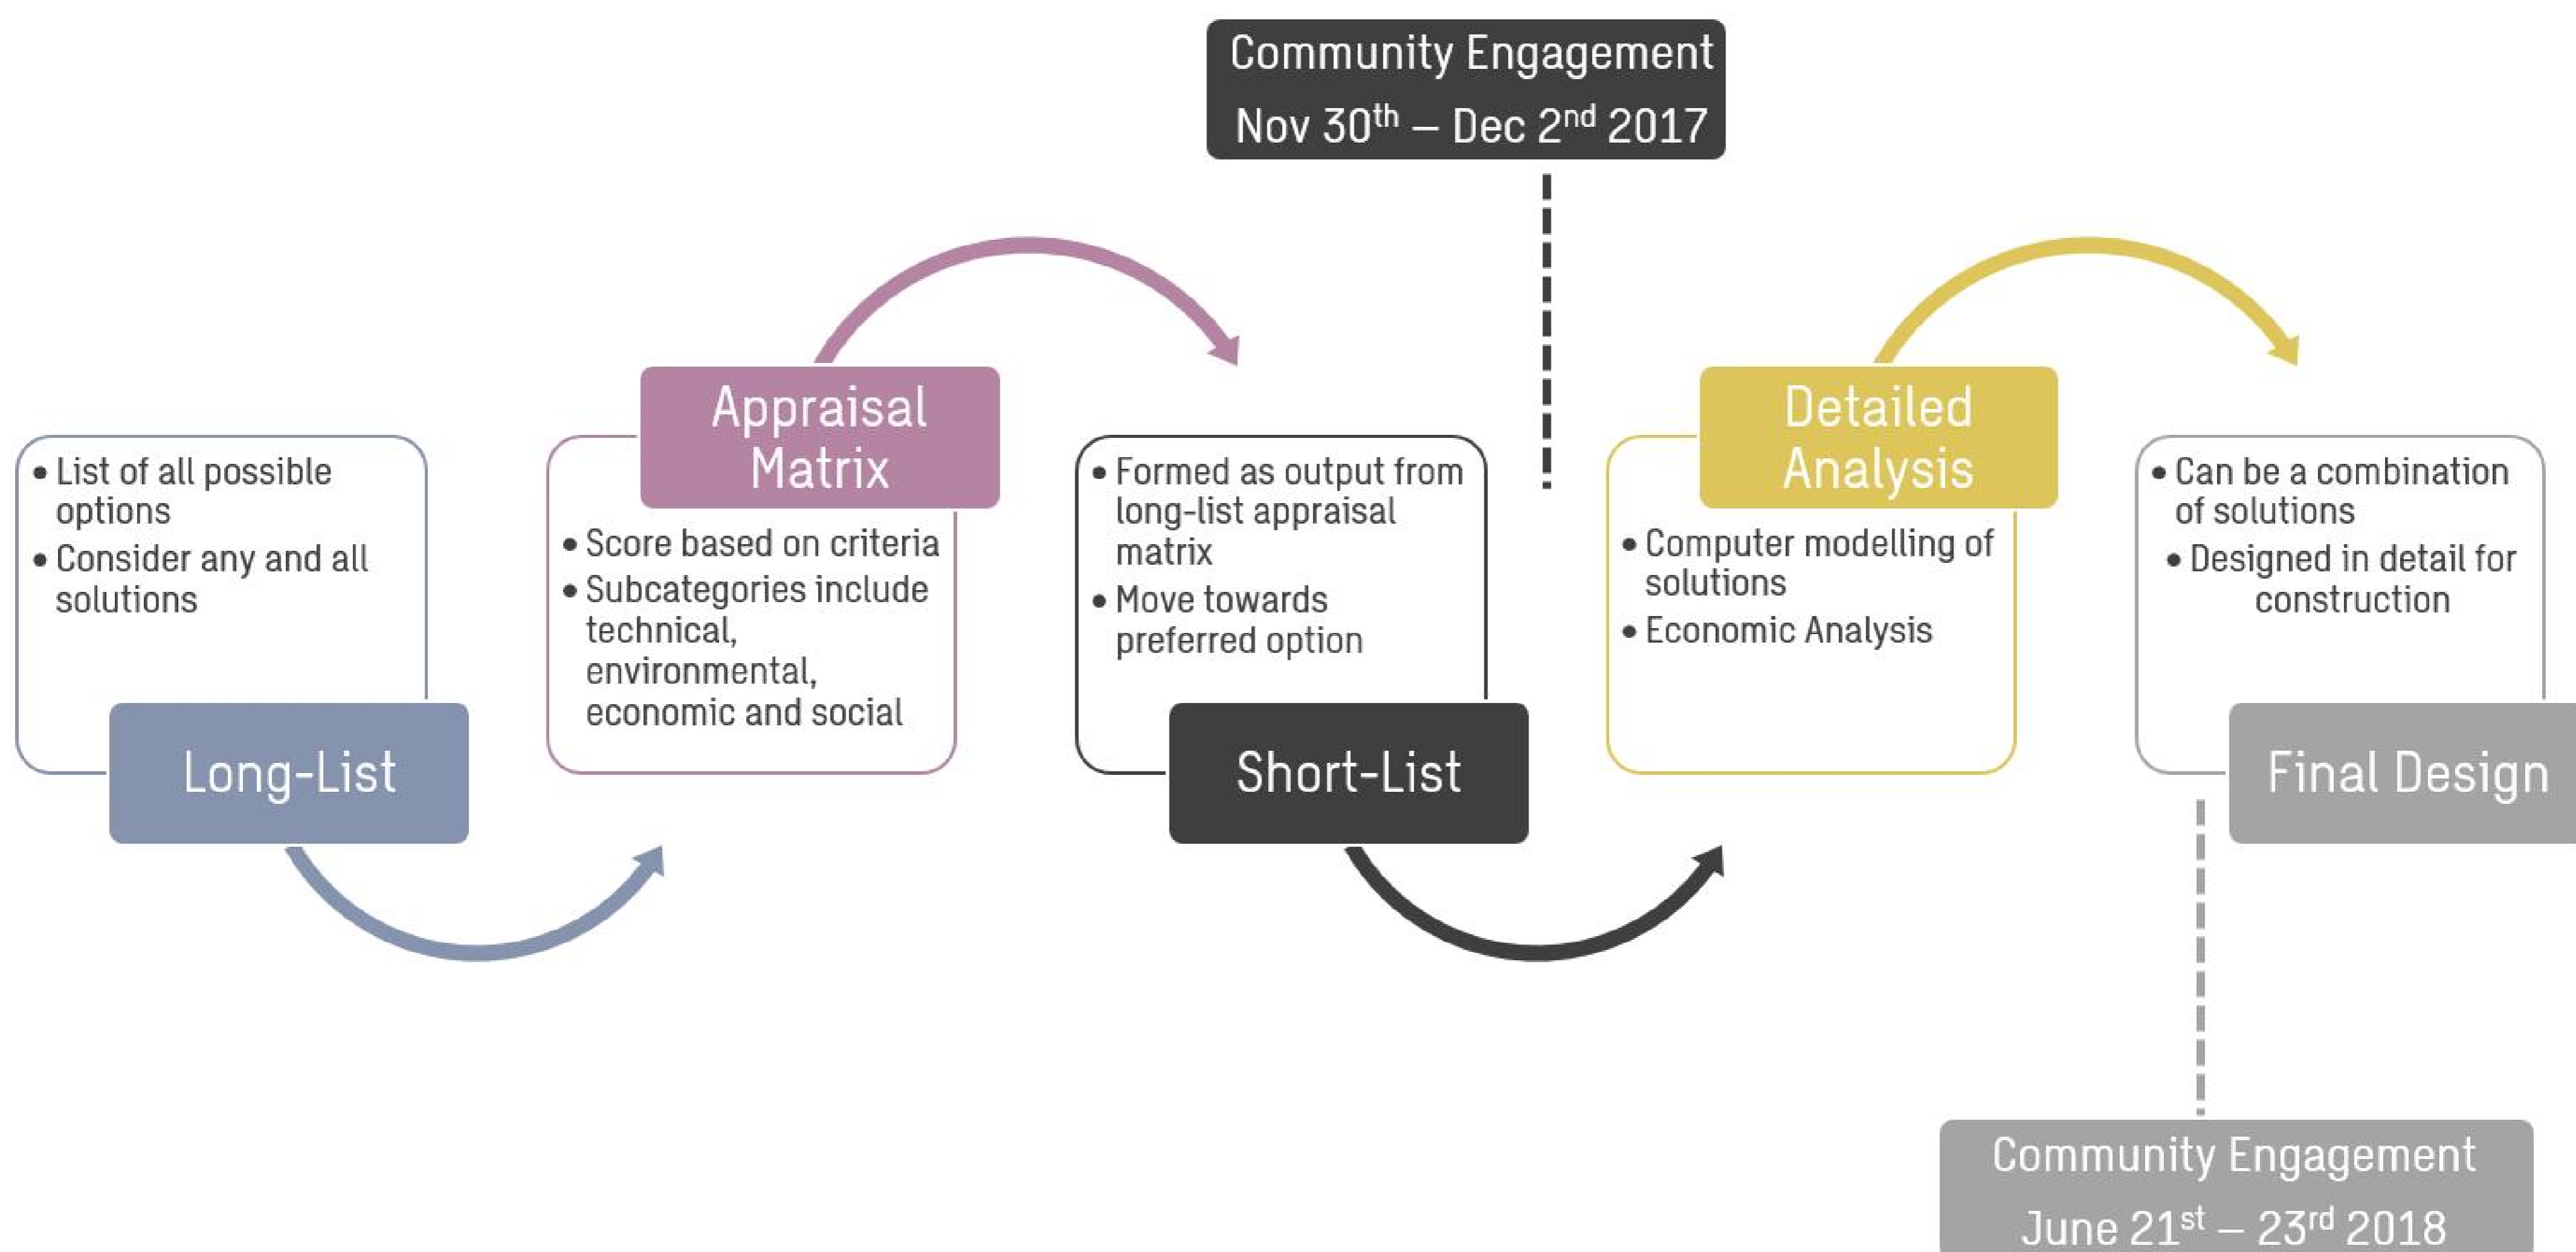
Community Engagement
Nov 30$^{th}$ – Dec 2$^{nd}$ 2017

• List of all possible options
• Consider any and all solutions

Long-List

Appraisal Matrix

• Score based on criteria
• Subcategories include technical, environmental, economic and social

• Formed as output from long-list appraisal matrix
• Move towards preferred option

Short-List

Detailed Analysis

• Computer modelling of solutions
• Economic Analysis

• Can be a combination of solutions
• Designed in detail for construction

Final Design

Community Engagement
June 21$^{st}$ – 23$^{rd}$ 2018